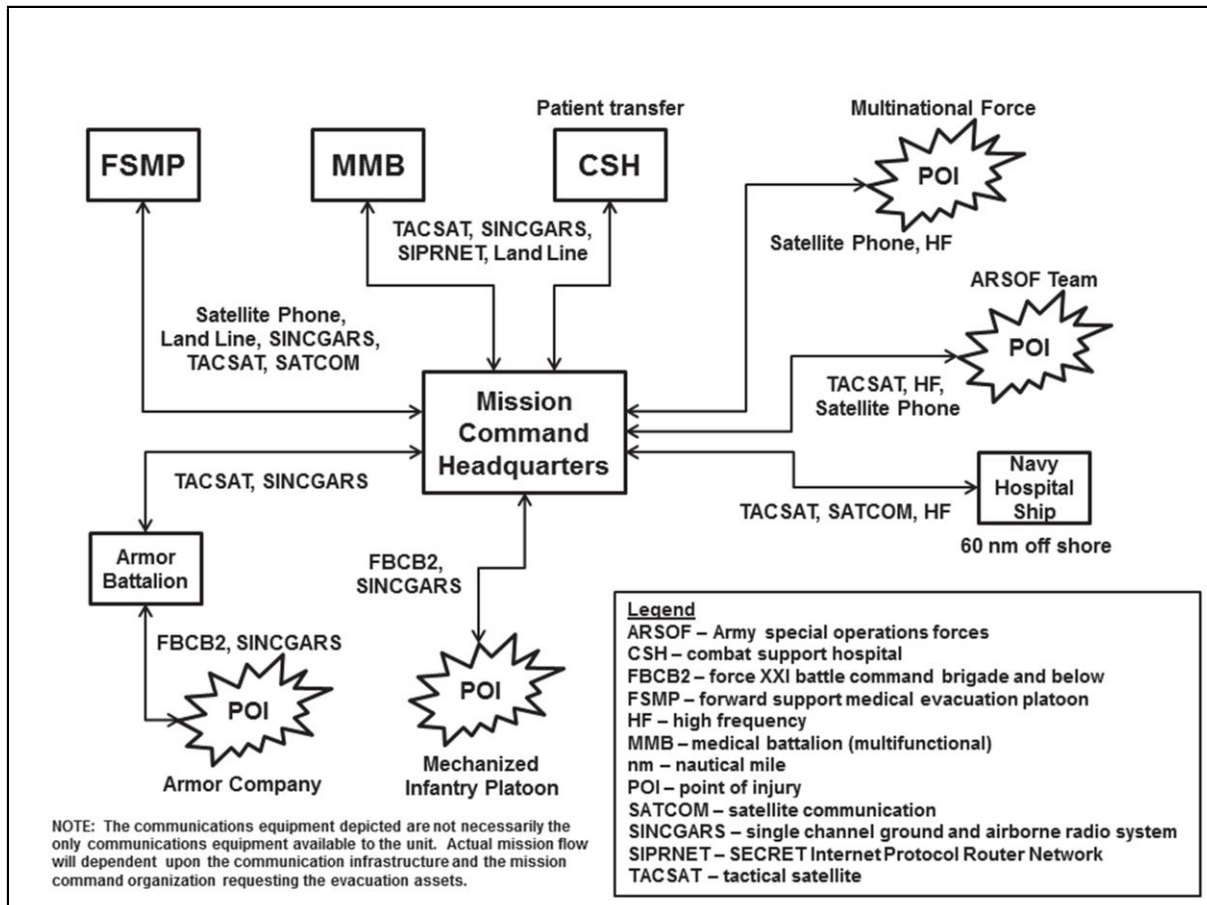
FSMP

MMB

Patient transfer

CSH

Multinational Force

POI

Satellite Phone, HF

TACSAT, SINCGARS, SIPRNET, Land Line

Satellite Phone, Land Line, SINCGARS, TACSAT, SATCOM

ARSOF Team

POI

TACSAT, HF, Satellite Phone

Mission Command Headquarters

TACSAT, SINCGARS

Navy Hospital Ship

TACSAT, SATCOM, HF

60 nm off shore

Armor Battalion

FBCB2, SINCGARS

FBCB2, SINCGARS

POI

POI

Armor Company

Mechanized Infantry Platoon

Legend
ARSOF – Army special operations forces
CSH – combat support hospital
FBCB2 – force XXI battle command brigade and below
FSMP – forward support medical evacuation platoon
HF – high frequency
MMB – medical battalion (multifunctional)
nm – nautical mile
POI – point of injury
SATCOM – satellite communication
SINCGARS – single channel ground and airborne radio system
SIPRNET – SECRET Internet Protocol Router Network
TACSAT – tactical satellite

NOTE: The communications equipment depicted are not necessarily the only communications equipment available to the unit. Actual mission flow will dependent upon the communication infrastructure and the mission command organization requesting the evacuation assets.